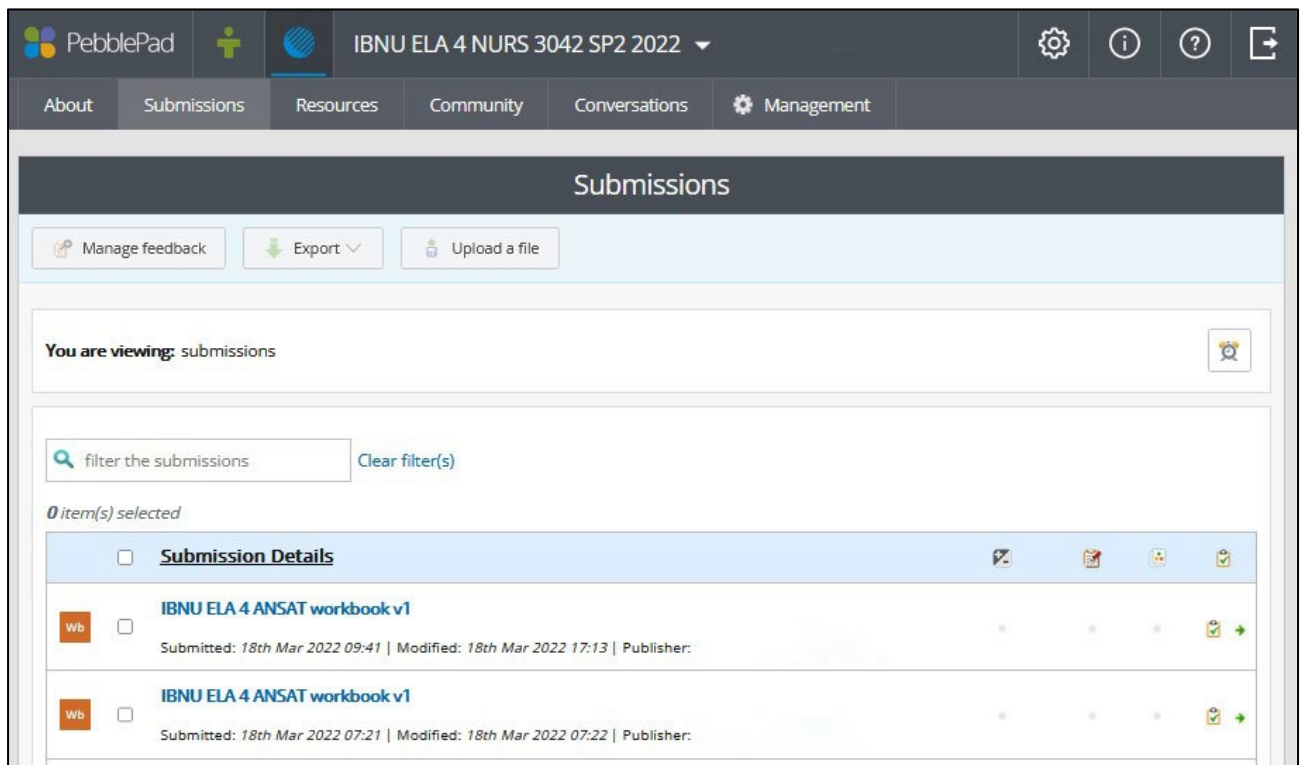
PebblePad IBNU ELA 4 NURS 3042 SP2 2022

About Submissions Resources Community Conversations Management

Submissions

Manage feedback Export Upload a file

**You are viewing:** submissions

filter the submissions Clear filter(s)

*0 item(s) selected*

**Submission Details**

Wb IBNU ELA 4 ANSAT workbook v1
Submitted: *18th Mar 2022 09:41* | Modified: *18th Mar 2022 17:13* | Publisher:

Wb IBNU ELA 4 ANSAT workbook v1
Submitted: *18th Mar 2022 07:21* | Modified: *18th Mar 2022 07:22* | Publisher: